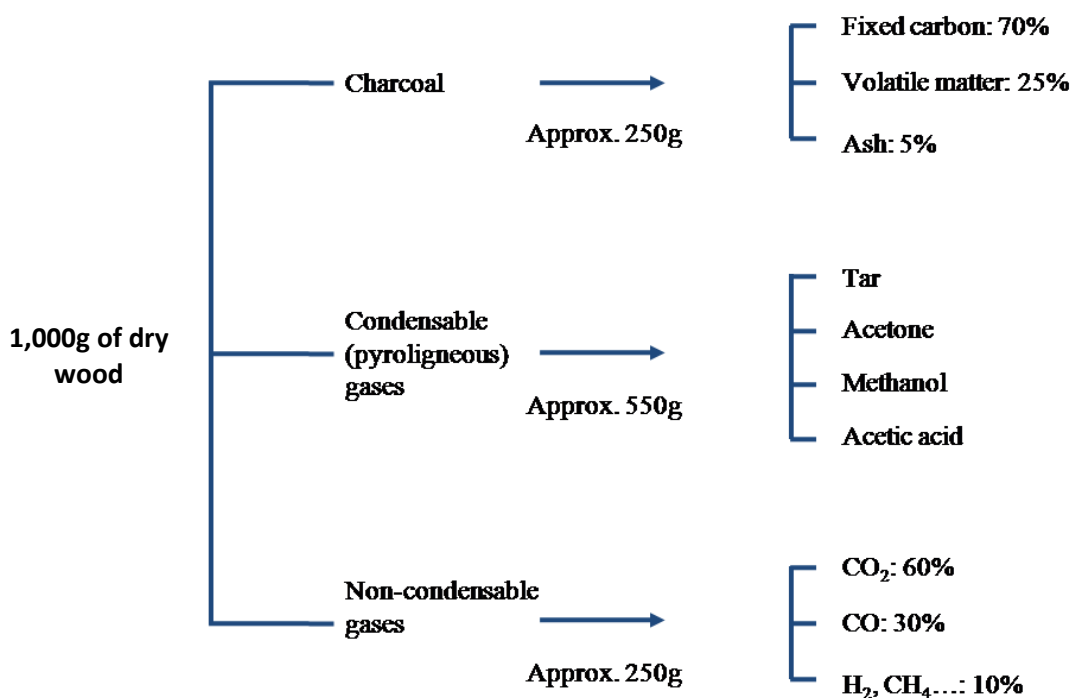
1,000g of dry wood

Charcoal

Approx. 250g

Fixed carbon: 70%

Volatile matter: 25%

Ash: 5%

Condensable (pyroligneous) gases

Approx. 550g

Tar

Acetone

Methanol

Acetic acid

Non-condensable gases

Approx. 250g

$CO_2$: 60%

CO: 30%

$H_2$, $CH_4$…: 10%